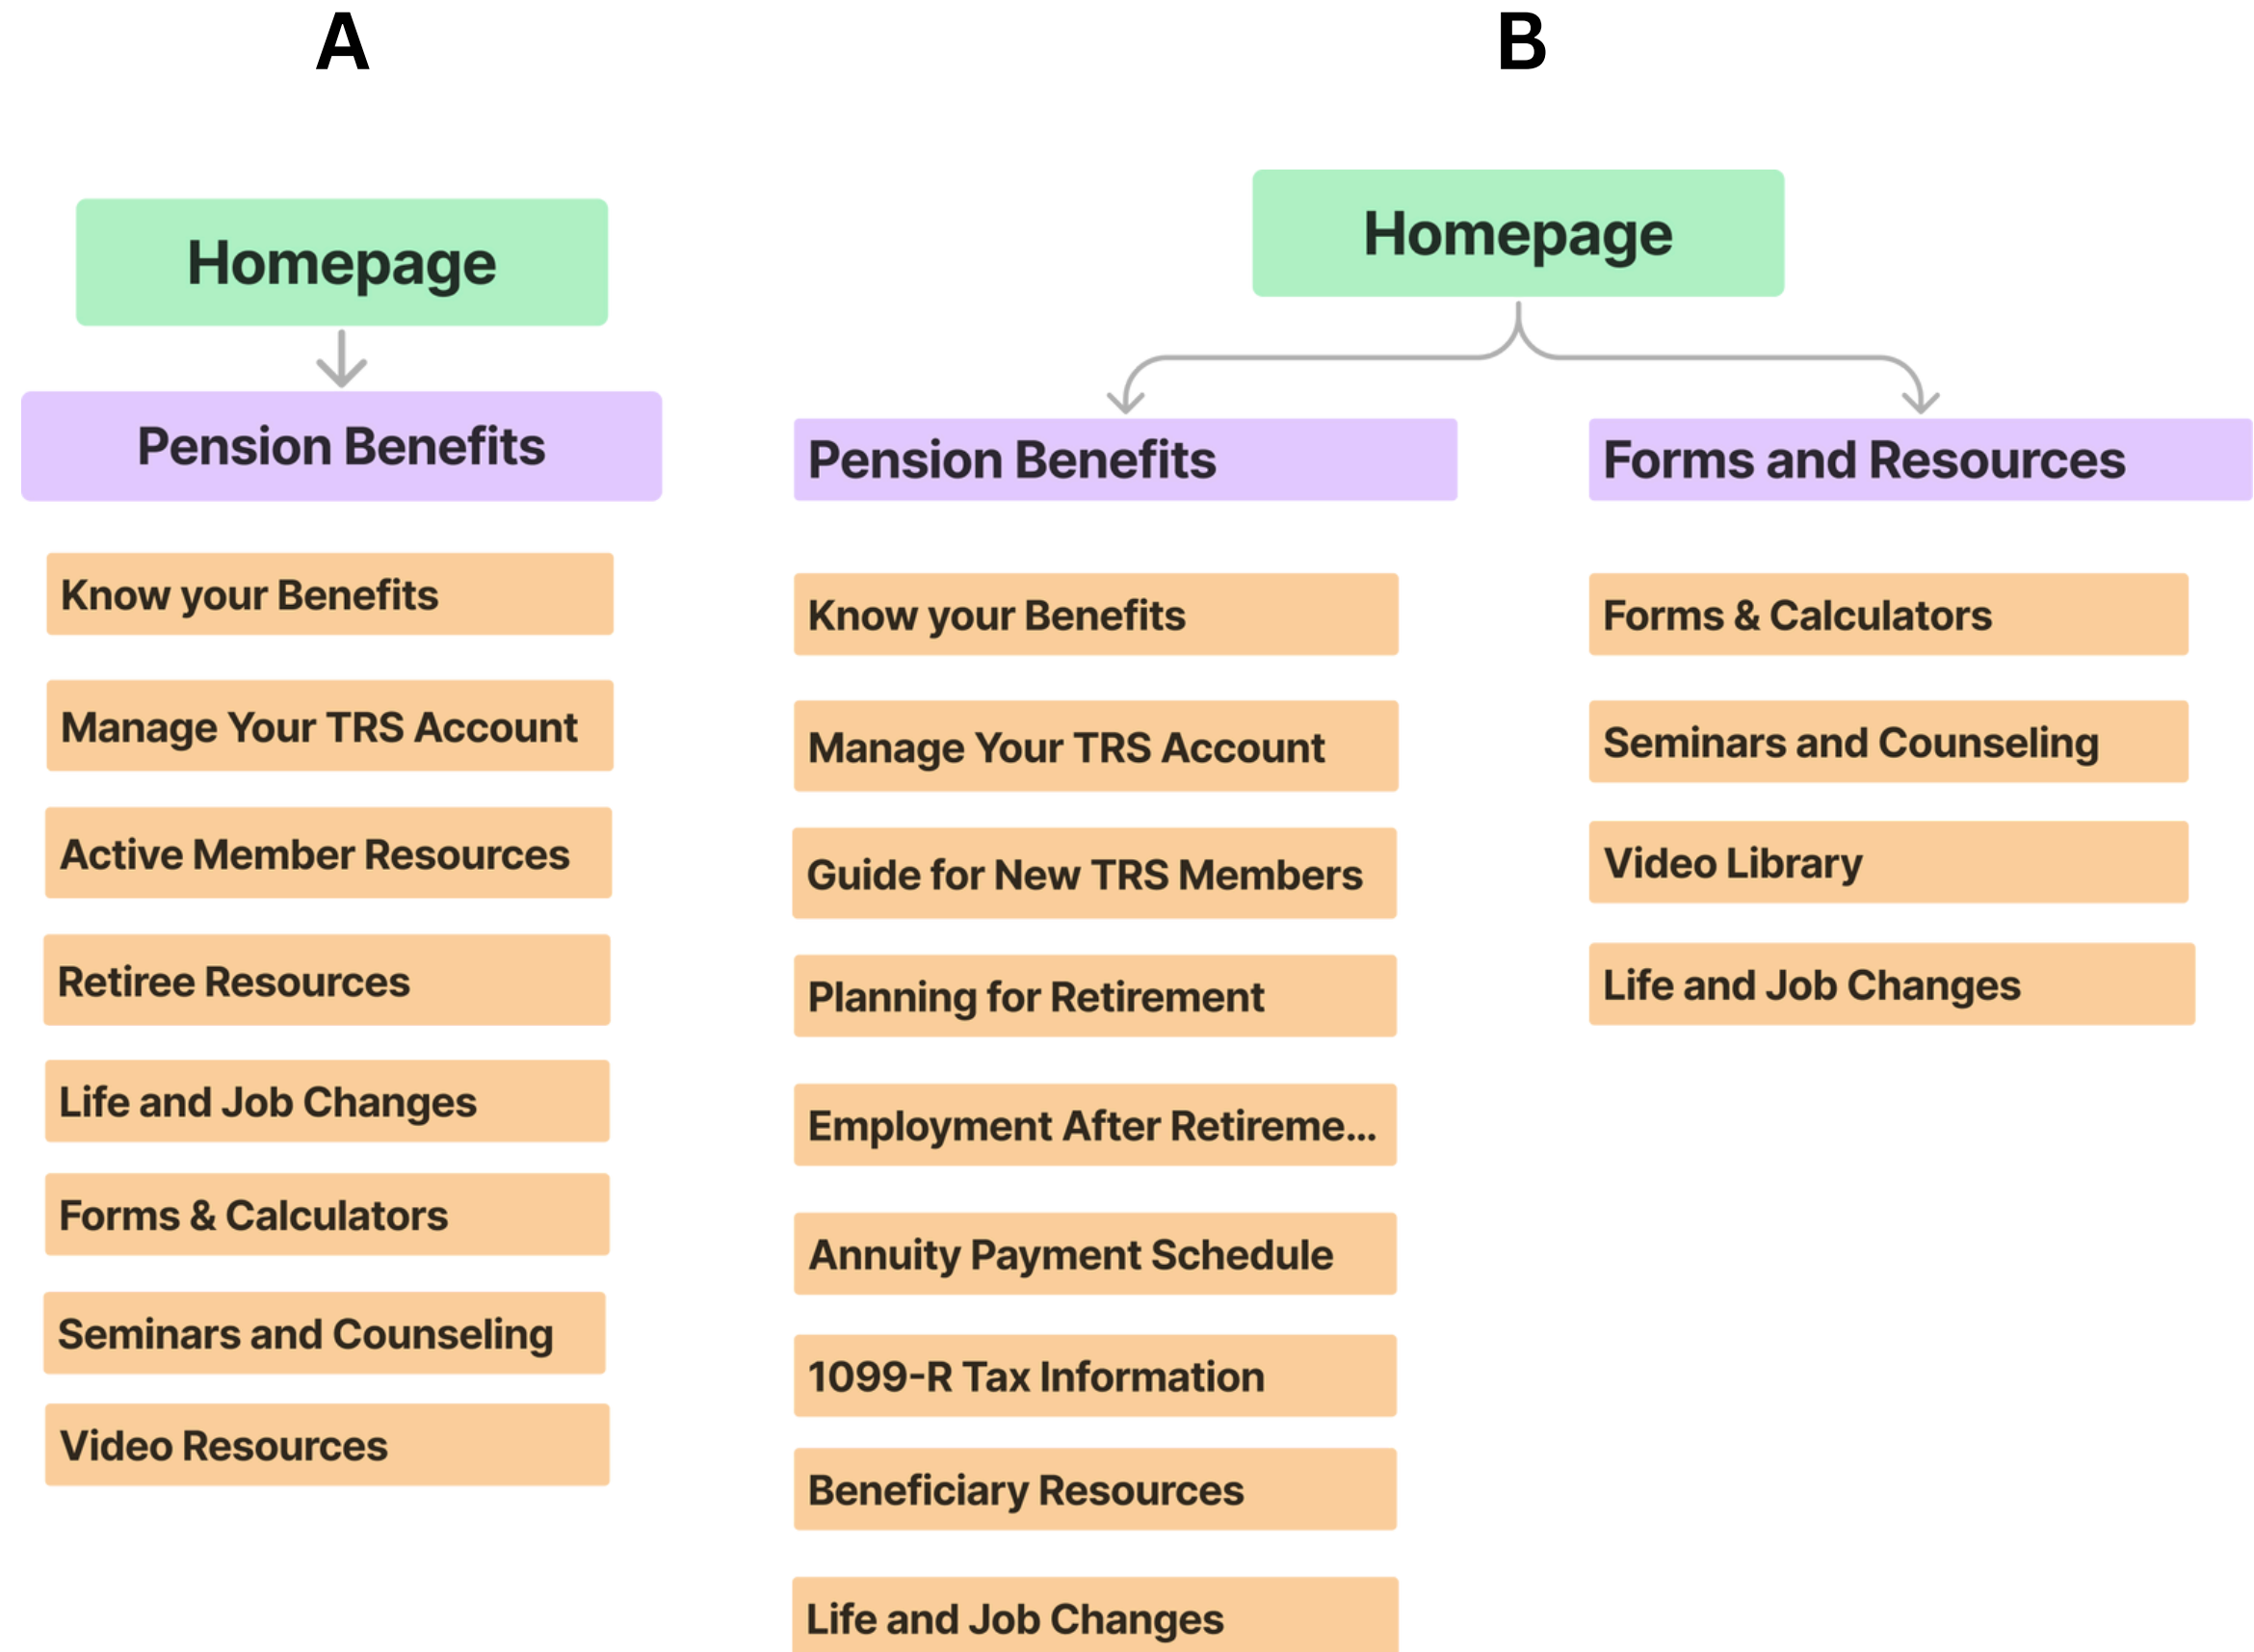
A

Homepage

Pension Benefits

Know your Benefits

Manage Your TRS Account

Active Member Resources

Retiree Resources

Life and Job Changes

Forms & Calculators

Seminars and Counseling

Video Resources

B

Homepage

Pension Benefits

Know your Benefits

Manage Your TRS Account

Guide for New TRS Members

Planning for Retirement

Employment After Retireme...

Annuity Payment Schedule

1099-R Tax Information

Beneficiary Resources

Life and Job Changes

Forms and Resources

Forms & Calculators

Seminars and Counseling

Video Library

Life and Job Changes